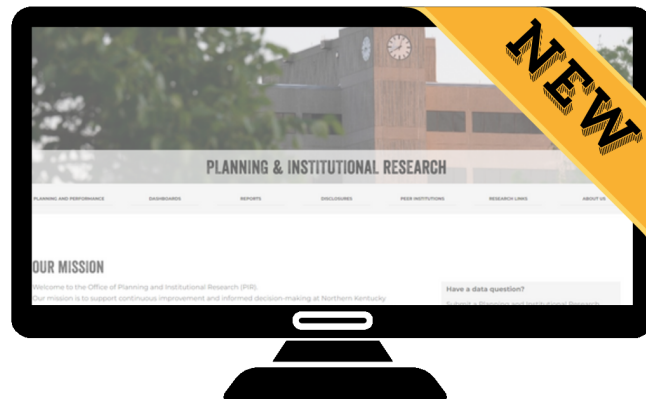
NEW

PLANNING & INSTITUTIONAL RESEARCH

PLANNING AND PERFORMANCE DASHBOARDS REPORTS DISCLOSURES PEER INSTITUTIONS RESEARCH LINKS ABOUT US

OUR MISSION

Welcome to the Office of Planning and Institutional Research (PIR).
Our mission is to support continuous improvement and informed decision-making at Northern Kentucky

Have a data question?
Submit a Planning and Institutional Research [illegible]